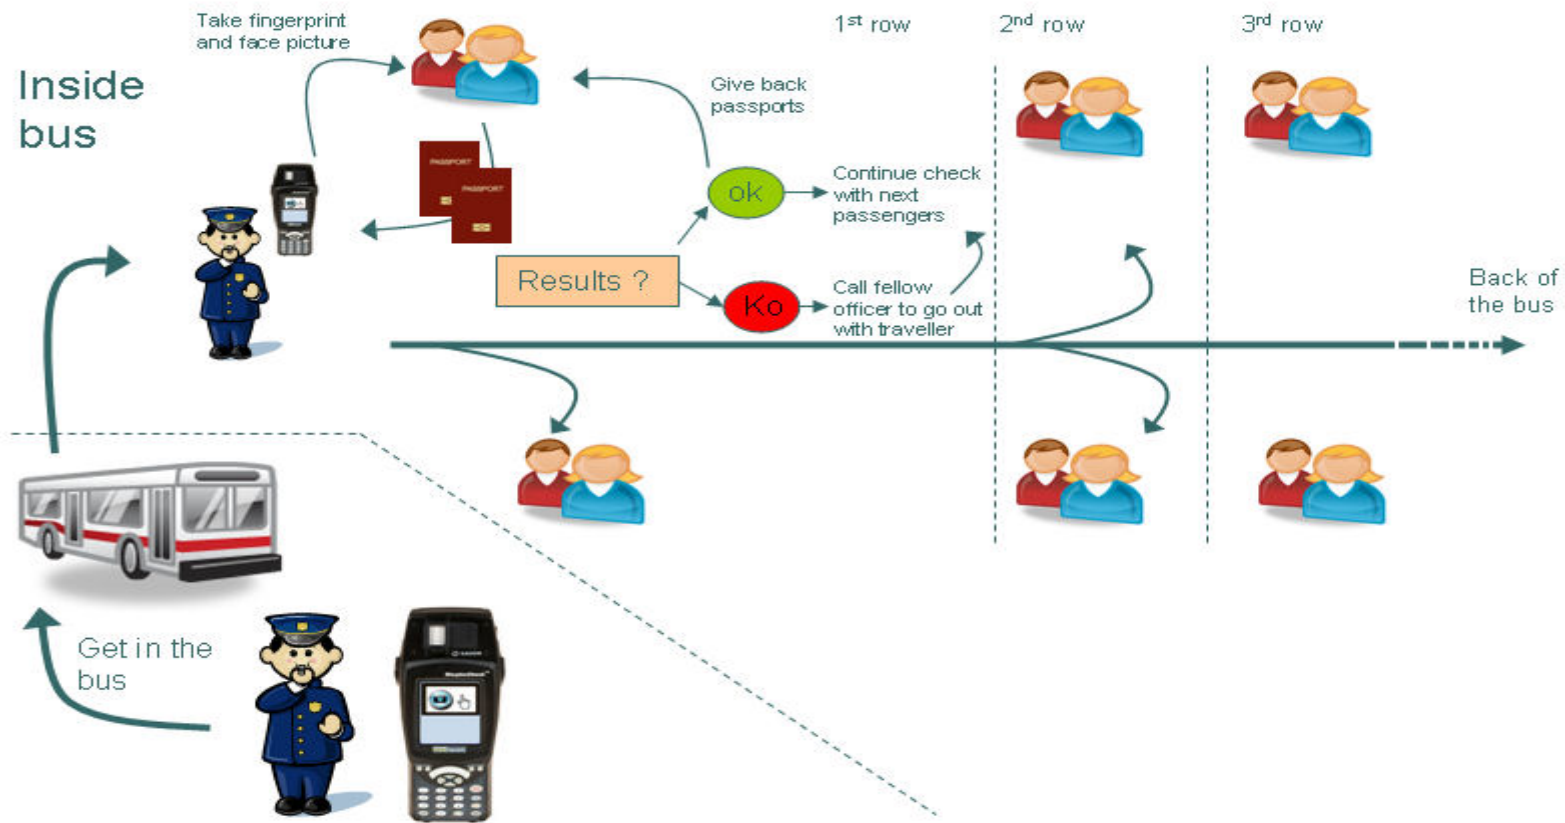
Take fingerprint and face picture

Inside bus

$1^{st}$ row

$2^{nd}$ row

$3^{rd}$ row

Give back passports

PASSPORT

PASSPORT

ok

Continue check with next passengers

Results ?

Ko

Call fellow officer to go out with traveller

Back of the bus

Get in the bus